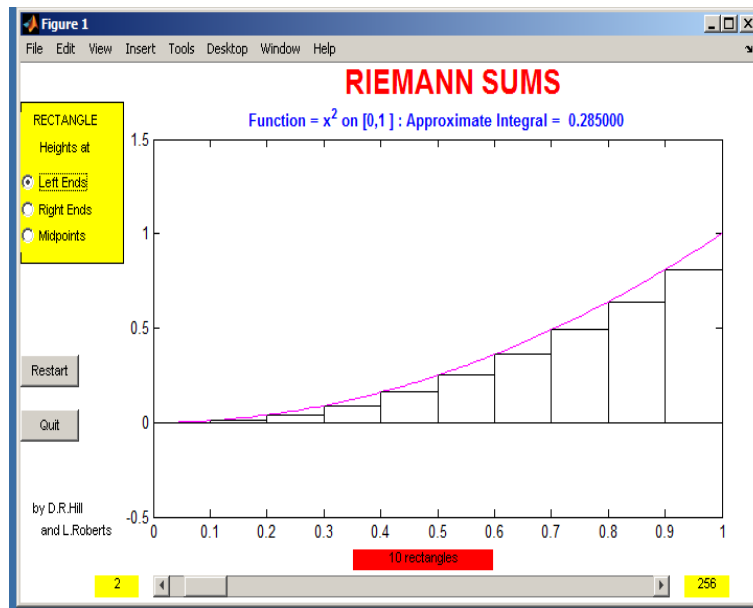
Figure 1

File Edit View Insert Tools Desktop Window Help

RIEMANN SUMS

Function = $x^2$ on [0,1 ] : Approximate Integral = 0.285000

RECTANGLE
Heights at
Left Ends
Right Ends
Midpoints

Restart

Quit

by D.R.Hill
and L.Roberts

1.5
1
0.5
0
-0.5

0 0.1 0.2 0.3 0.4 0.5 0.6 0.7 0.8 0.9 1

10 rectangles

2

256